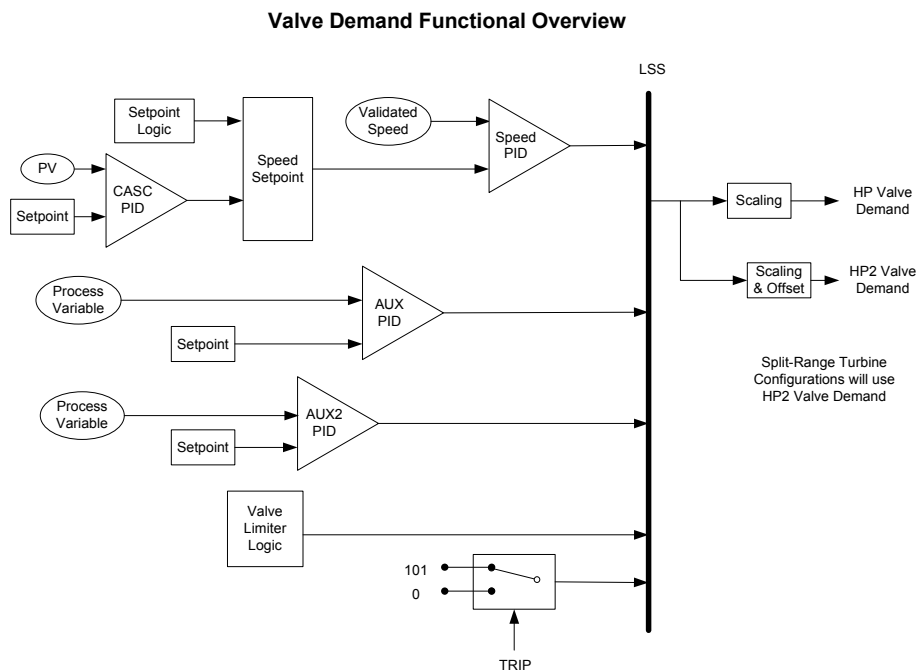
Valve Demand Functional Overview

LSS

Setpoint Logic

Validated Speed

Speed Setpoint

Speed PID

PV

CASC PID

Setpoint

Scaling

HP Valve Demand

Scaling & Offset

HP2 Valve Demand

Process Variable

AUX PID

Setpoint

Split-Range Turbine Configurations will use HP2 Valve Demand

Process Variable

AUX2 PID

Setpoint

Valve Limiter Logic

101

0

TRIP